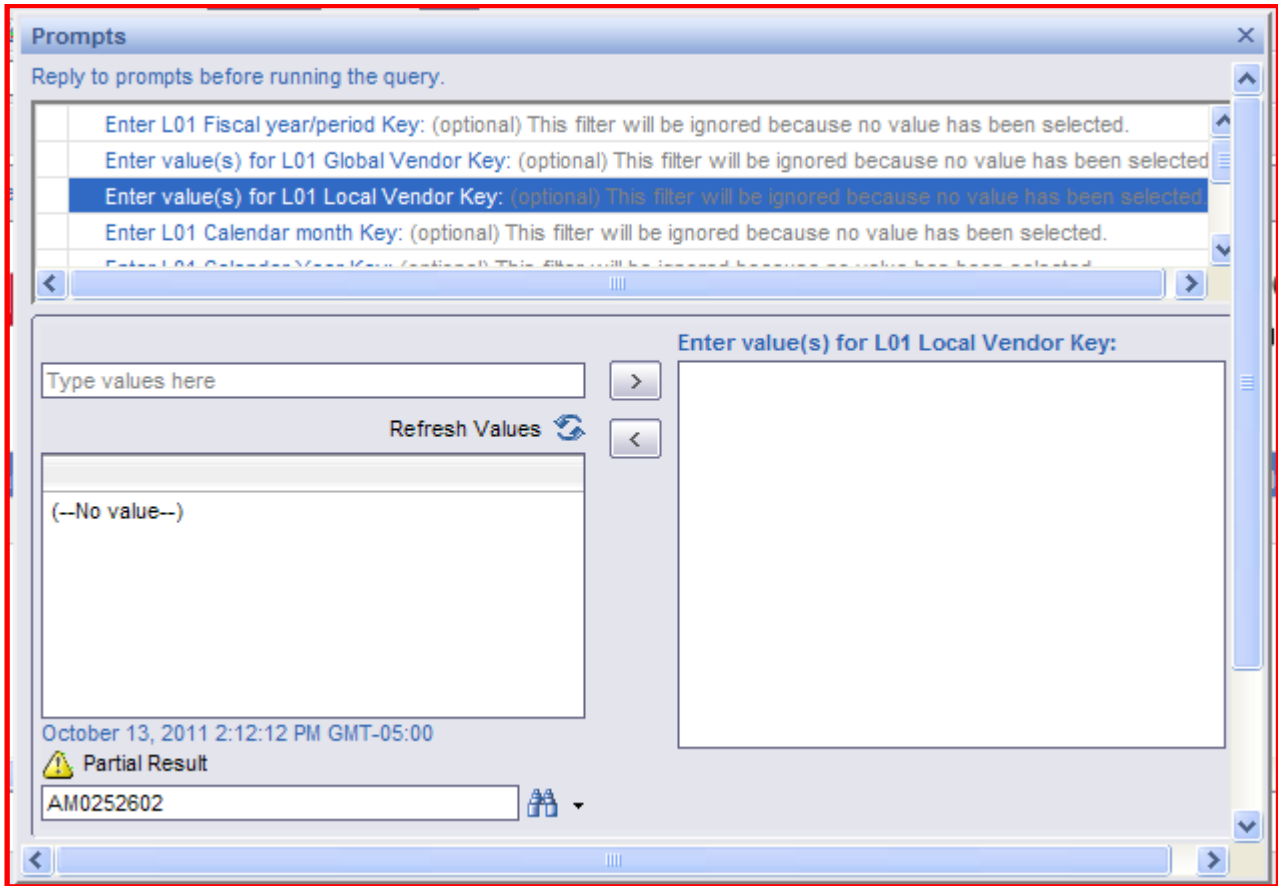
Prompts

Reply to prompts before running the query.

Enter L01 Fiscal year/period Key: (optional) This filter will be ignored because no value has been selected.

Enter value(s) for L01 Global Vendor Key: (optional) This filter will be ignored because no value has been selected

Enter value(s) for L01 Local Vendor Key: (optional) This filter will be ignored because no value has been selected.

Enter L01 Calendar month Key: (optional) This filter will be ignored because no value has been selected.

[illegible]

Enter value(s) for L01 Local Vendor Key:

Type values here

>

Refresh Values

<

(--No value--)

October 13, 2011 2:12:12 PM GMT-05:00

Partial Result

AM0252602